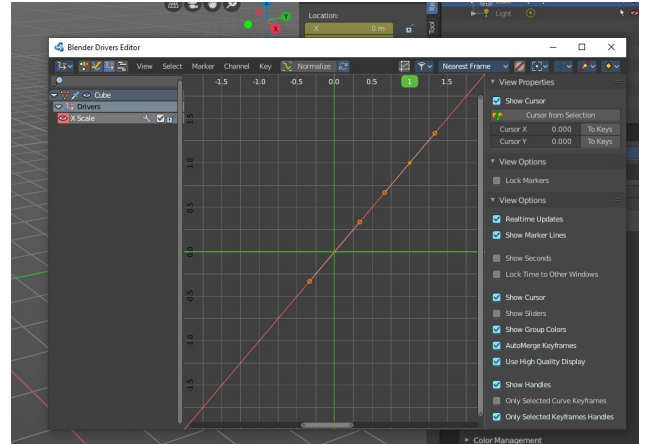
Location:
X
0 m
Light
Blender Drivers Editor
View Select Marker Channel Key Normalize
Nearest Frame
-1.5 -1.0 -0.5 0.0 0.5 1 1.5
Cube
Drivers
X Scale
1.5
1.0
0.5
0.0
-0.5
-1.0
-1.5
View Properties
Show Cursor
Cursor from Selection
Cursor X 0.000 To Keys
Cursor Y 0.000 To Keys
View Options
Lock Markers
View Options
Realtime Updates
Show Marker Lines
Show Seconds
Lock Time to Other Windows
Show Cursor
Show Sliders
Show Group Colors
AutoMerge Keyframes
Use High Quality Display
Show Handles
Only Selected Curve Keyframes
Only Selected Keyframes Handles
Color Management